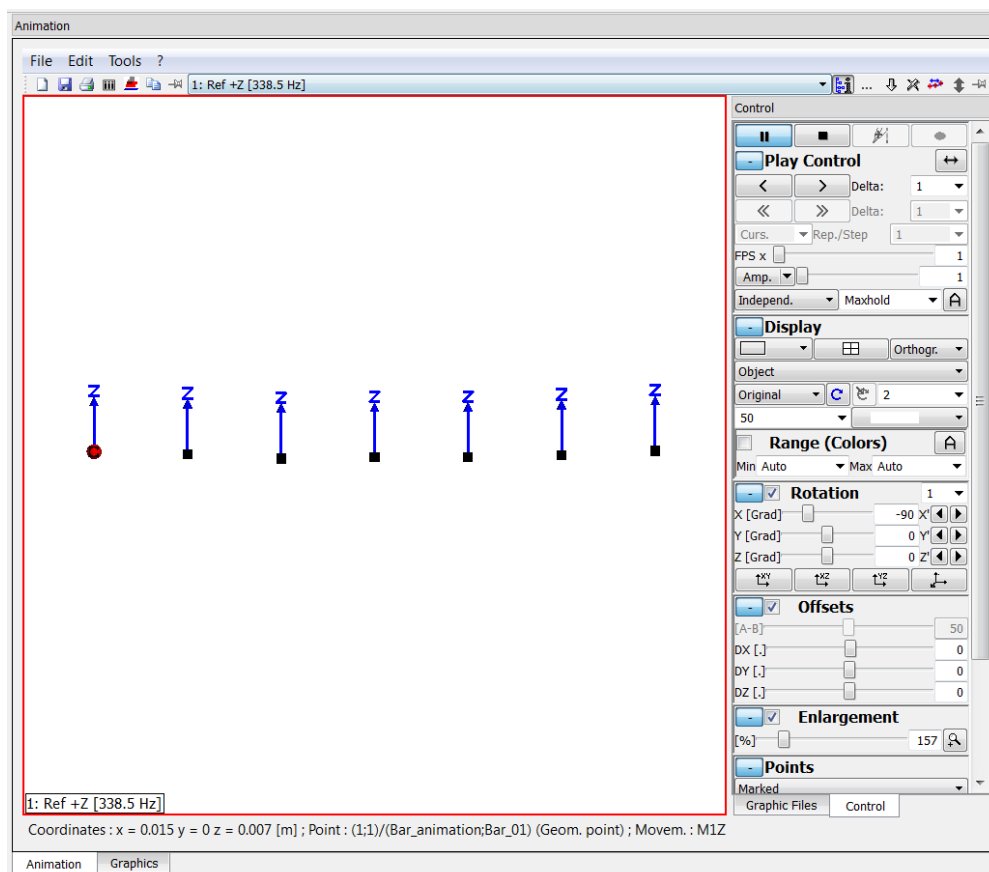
Animation

File Edit Tools ?

1: Ref +Z [338.5 Hz]

Z Z Z Z Z Z Z

1: Ref +Z [338.5 Hz]

Control

- Play Control

Delta: 1

Delta: 1

Curs. Rep./Step 1

FPS x 1

Amp. 1

Independ. Maxhold

- Display

Orthogr.

Object

Original 2

50

Range (Colors)

Min Auto Max Auto

- Rotation 1

X [Grad] -90 X'

Y [Grad] 0 Y'

Z [Grad] 0 Z'

- Offsets

[A-B] 50

DX [.] 0

DY [.] 0

DZ [.] 0

- Enlargement

[%] 157

- Points

Marked

Graphic Files Control

Coordinates : x = 0.015 y = 0 z = 0.007 [m] ; Point : (1;1)/(Bar_animation;Bar_01) (Geom. point) ; Movem. : M1Z

Animation Graphics